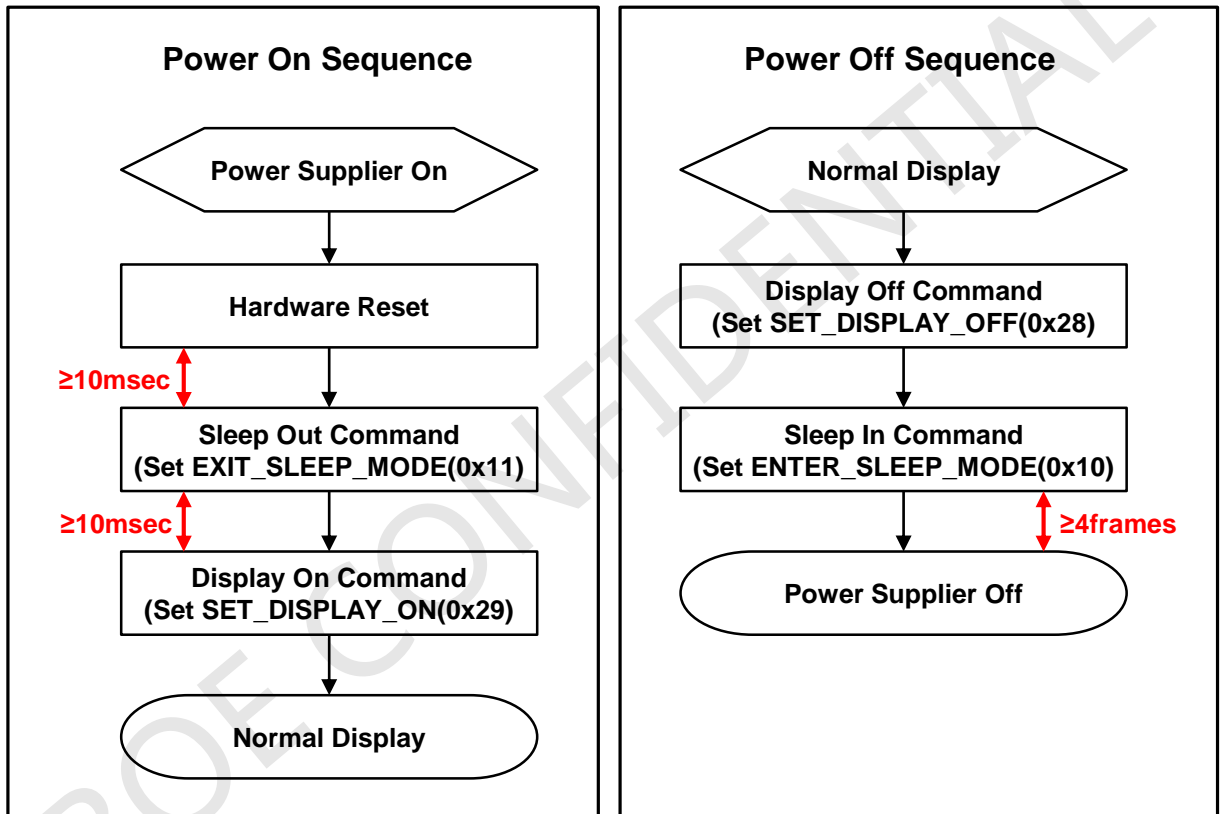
Power On Sequence

Power Supplier On

Hardware Reset

≥10msec

Sleep Out Command
(Set EXIT_SLEEP_MODE(0x11)

≥10msec

Display On Command
(Set SET_DISPLAY_ON(0x29)

Normal Display

Power Off Sequence

Normal Display

Display Off Command
(Set SET_DISPLAY_OFF(0x28)

Sleep In Command
(Set ENTER_SLEEP_MODE(0x10)

≥4frames

Power Supplier Off

BOE CONFIDENTIAL